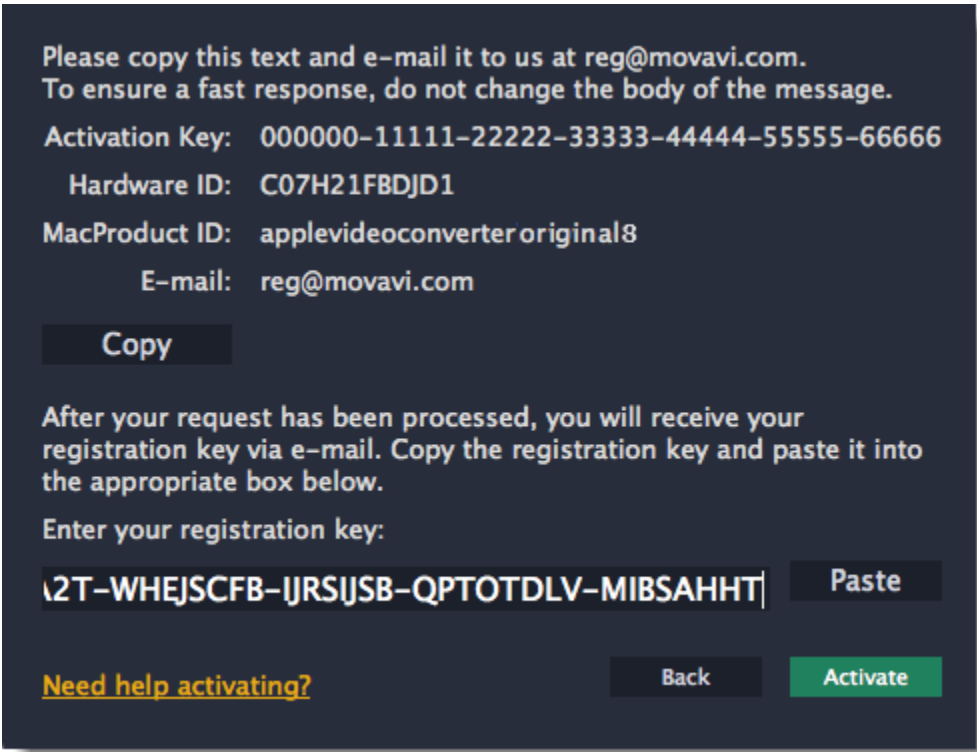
Please copy this text and e-mail it to us at reg@movavi.com.
To ensure a fast response, do not change the body of the message.

Activation Key: 000000-11111-22222-33333-44444-55555-66666

Hardware ID: C07H21FBDJD1

MacProduct ID: applevideoconverteroriginal8

E-mail: reg@movavi.com

Copy

After your request has been processed, you will receive your registration key via e-mail. Copy the registration key and paste it into the appropriate box below.

Enter your registration key:

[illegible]2T-WHEJSCFB-IJRSIJSB-QPTOTDLV-MIBSAHHT

Paste

Need help activating?

Back

Activate